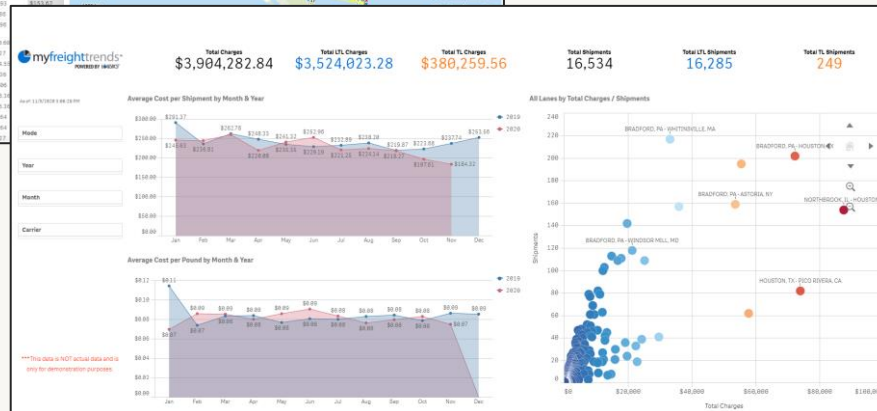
myfreighttrends
POWERED BY UNIGROUP

Total Charges
$3,904,282.84

Total LTL Charges
$3,524,023.28

Total TL Charges
$380,259.56

Total Shipments
16,534

Total LTL Shipments
16,285

Total TL Shipments
249

As of: 11/8/2020 3:38:26 PM

Mode

Year

Month

Carrier

***This data is NOT actual data and is only for demonstration purposes

Average Cost per Shipment by Month & Year

2019
2020

$300.00
$250.00
$200.00
$150.00
$100.00
$50.00
$0.00

$291.17
$241.80
$230.81
$282.78
$248.33
$239.88
$241.32
$230.56
$252.98
$229.10
$232.89
$221.35
$238.28
$224.14
$219.87
$219.27
$221.88
$197.51
$237.74
$184.32
$263.68

Jan
Feb
Mar
Apr
May
Jun
Jul
Aug
Sep
Oct
Nov
Dec

Average Cost per Pound by Month & Year

2019
2020

$0.12
$0.10
$0.08
$0.06
$0.04
$0.02
$0.00

$0.11
$0.07
$0.08
$0.07
$0.08
$0.08
$0.08
$0.08
$0.09
$0.08
$0.09
$0.08
$0.08
$0.08
$0.08
$0.08
$0.08
$0.08
$0.08
$0.07
$0.08

Jan
Feb
Mar
Apr
May
Jun
Jul
Aug
Sep
Oct
Nov
Dec

All Lanes by Total Charges / Shipments

240
220
200
180
160
140
120
100
80
60
40
20
0

Shipments

BRADFORD, PA - WHITINSVILLE, MA
BRADFORD, PA - HOUSTON
BRADFORD, PA - ASTORIA, NY
NORTHBROOK, IL - HOUSTON
BRADFORD, PA - WINDSOR MILL, MD
HOUSTON, TX - PICO RIVERA, CA

$0
$20,000
$40,000
$60,000
$80,000
$100,00

Total Charges